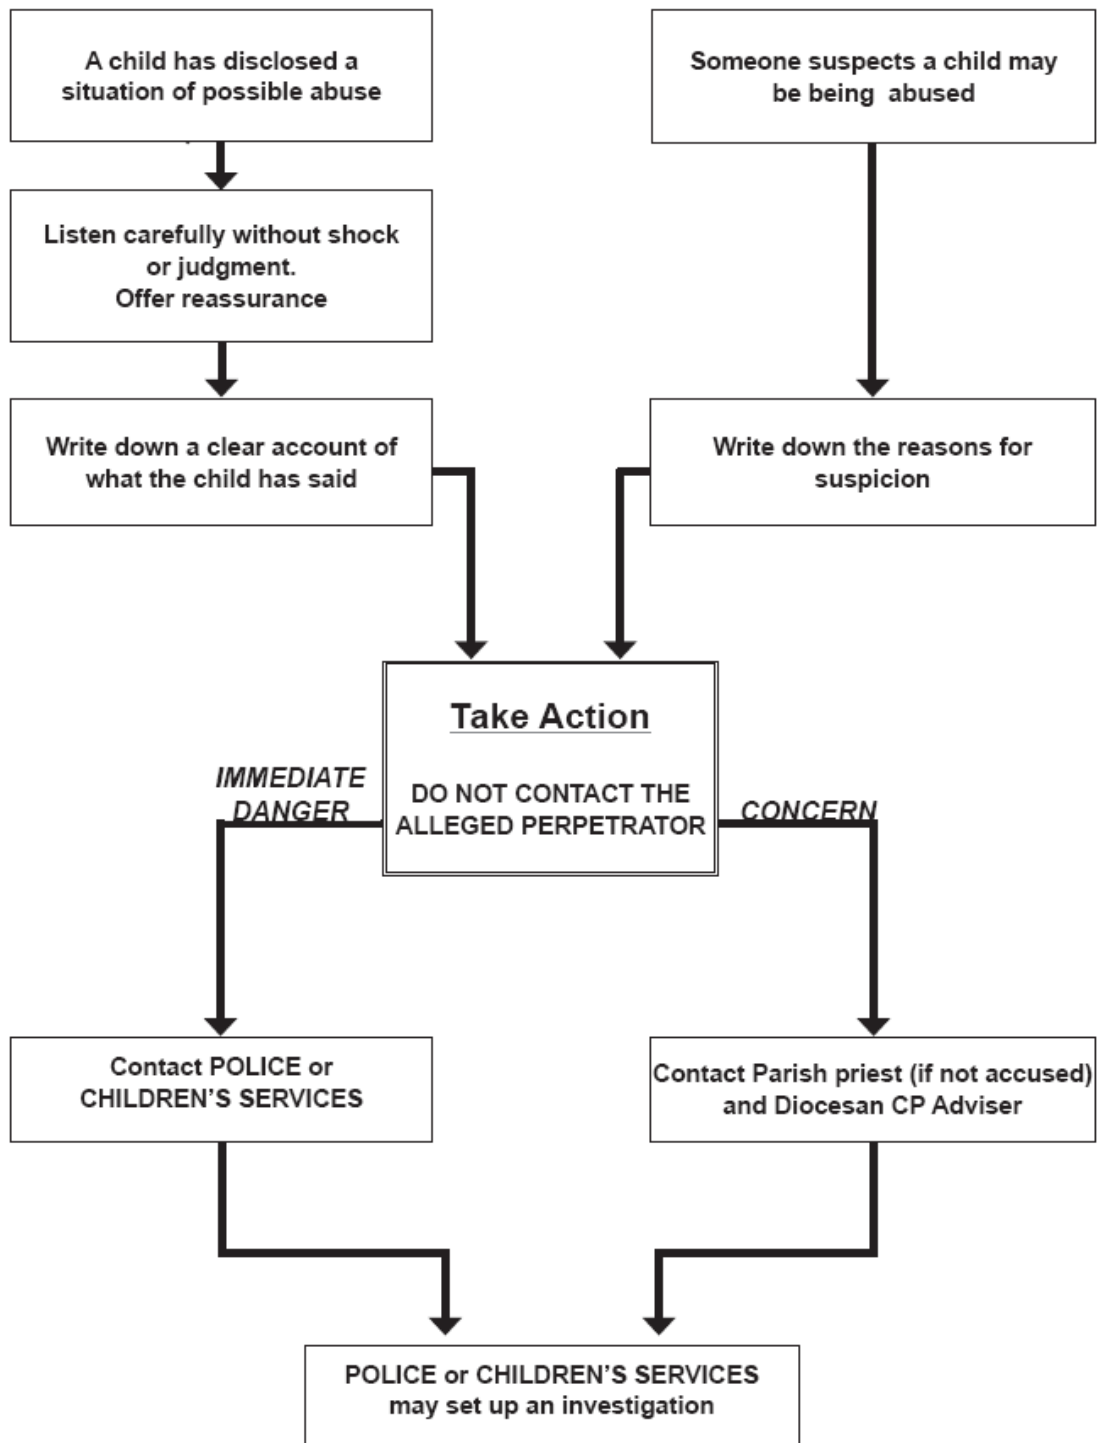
A child has disclosed a situation of possible abuse

Someone suspects a child may be being abused

Listen carefully without shock or judgment.
Offer reassurance

Write down a clear account of what the child has said

Write down the reasons for suspicion

Take Action

DO NOT CONTACT THE ALLEGED PERPETRATOR

IMMEDIATE DANGER

CONCERN

Contact POLICE or CHILDREN'S SERVICES

Contact Parish priest (if not accused) and Diocesan CP Adviser

POLICE or CHILDREN'S SERVICES may set up an investigation